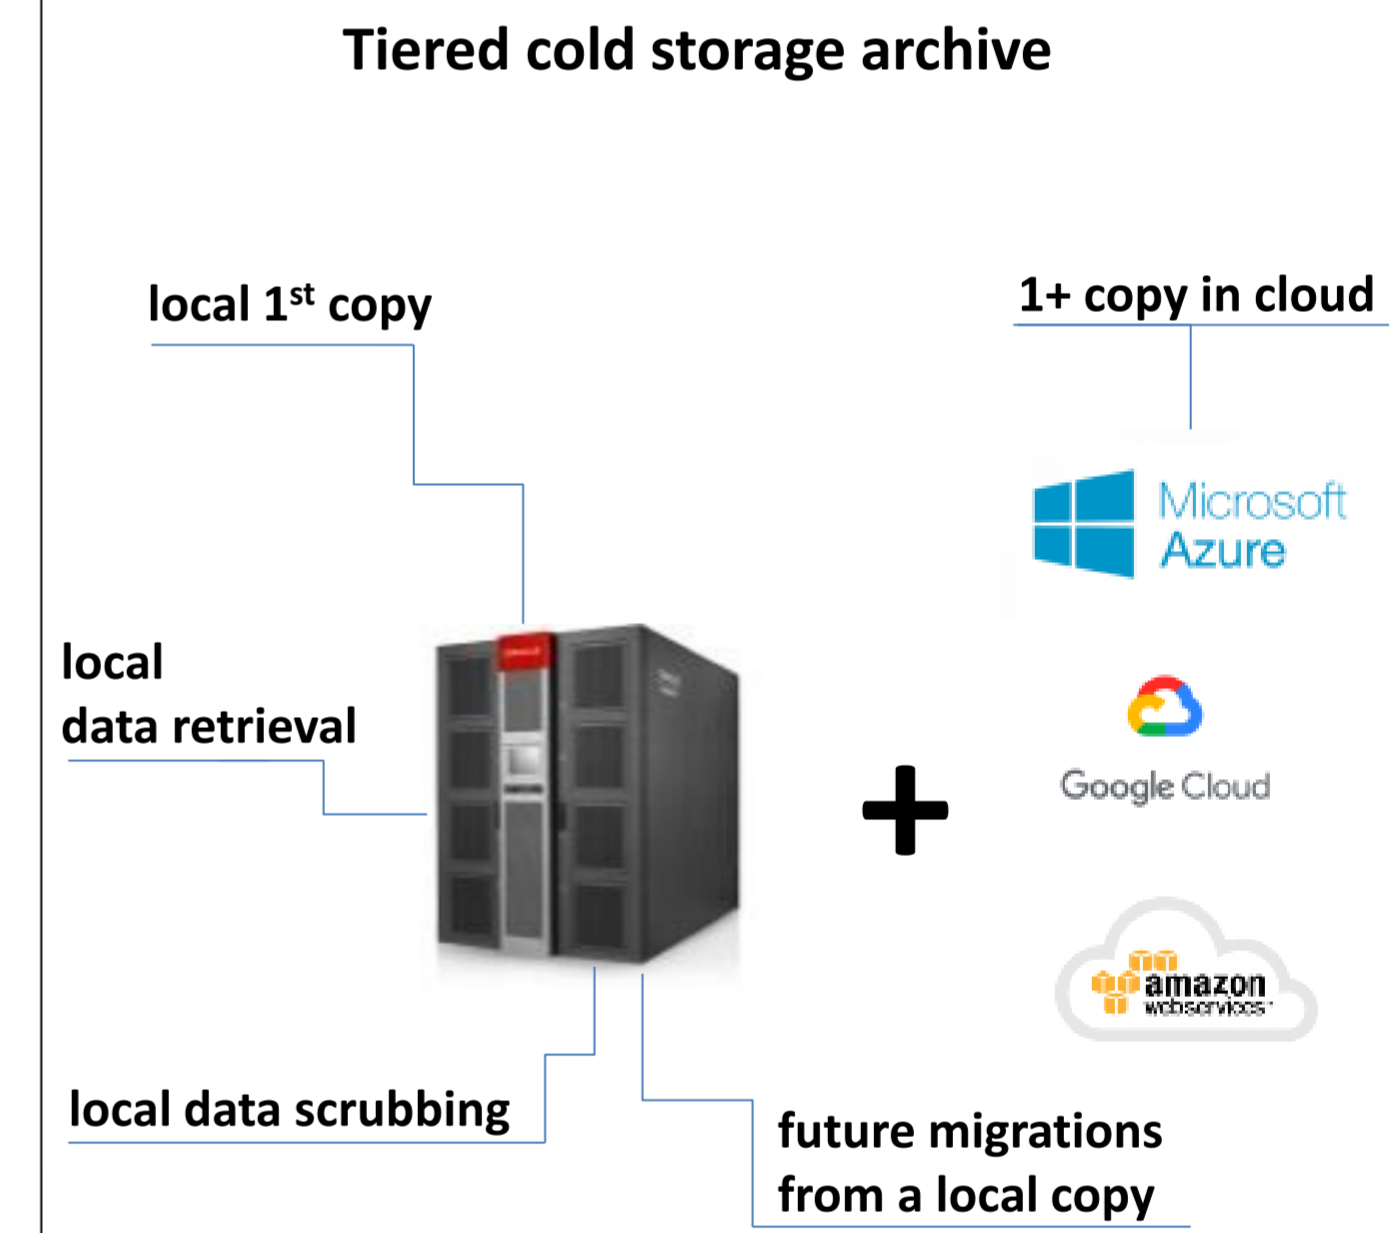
Tiered cold storage archive

local 1$^{st}$ copy

1+ copy in cloud

Microsoft Azure

local data retrieval

Google Cloud

+

amazon webservices

local data scrubbing

future migrations from a local copy